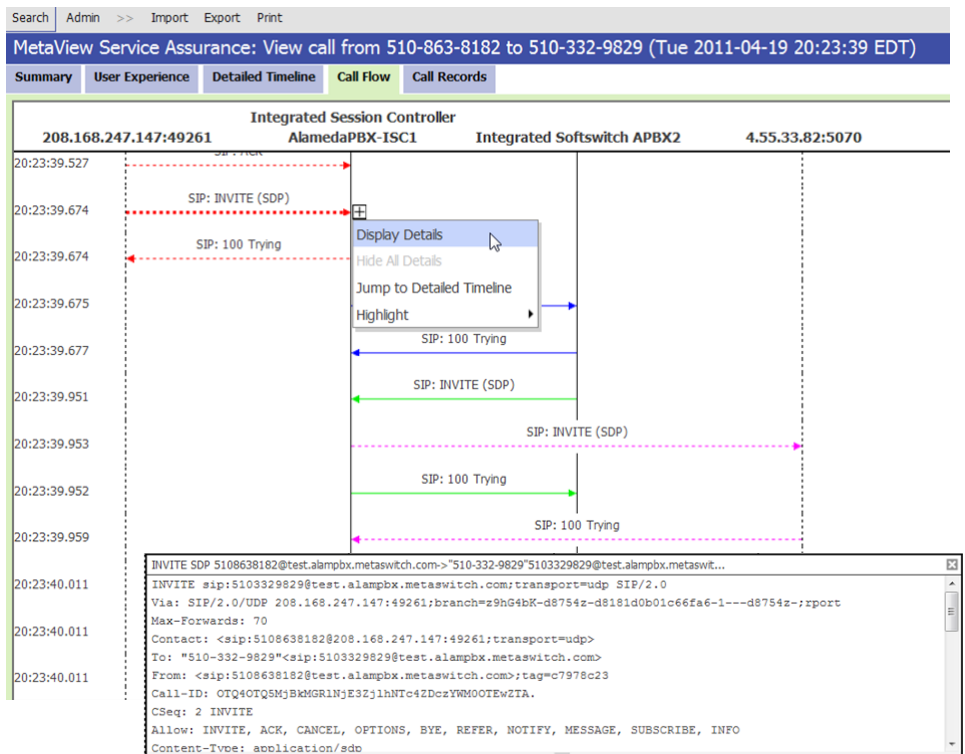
Search Admin >> Import Export Print

MetaView Service Assurance: View call from 510-863-8182 to 510-332-9829 (Tue 2011-04-19 20:23:39 EDT)

Summary | User Experience | Detailed Timeline | Call Flow | Call Records

Integrated Session Controller
208.168.247.147:49261 AlamedaPBX-ISC1 Integrated Softswitch APBX2 4.55.33.82:5070

20:23:39.527 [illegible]
20:23:39.674 SIP: INVITE (SDP)
20:23:39.674 SIP: 100 Trying
20:23:39.675
20:23:39.677 SIP: 100 Trying
20:23:39.951 SIP: INVITE (SDP)
20:23:39.953 SIP: INVITE (SDP)
20:23:39.952 SIP: 100 Trying
20:23:39.959 SIP: 100 Trying
20:23:40.011
20:23:40.011
20:23:40.011

Display Details
Hide All Details
Jump to Detailed Timeline
Highlight

INVITE SDP 5108638182@test.alampbx.metaswitch.com->"510-332-9829"5103329829@test.alampbx.metaswit...
INVITE sip:5103329829@test.alampbx.metaswitch.com;transport=udp SIP/2.0
Via: SIP/2.0/UDP 208.168.247.147:49261;branch=z9hG4bK-d8754z-d8181d0b01c66fa6-1---d8754z-;rport
Max-Forwards: 70
Contact: <sip:5108638182@208.168.247.147:49261;transport=udp>
To: "510-332-9829"<sip:5103329829@test.alampbx.metaswitch.com>
From: <sip:5108638182@test.alampbx.metaswitch.com>;tag=c7978c23
Call-ID: OTQ4OTQ5MjBkMGRlNjE3ZjlhNTc4ZDczYWM0OTEwZTA.
CSeq: 2 INVITE
Allow: INVITE, ACK, CANCEL, OPTIONS, BYE, REFER, NOTIFY, MESSAGE, SUBSCRIBE, INFO
Content-Type: application/sdp